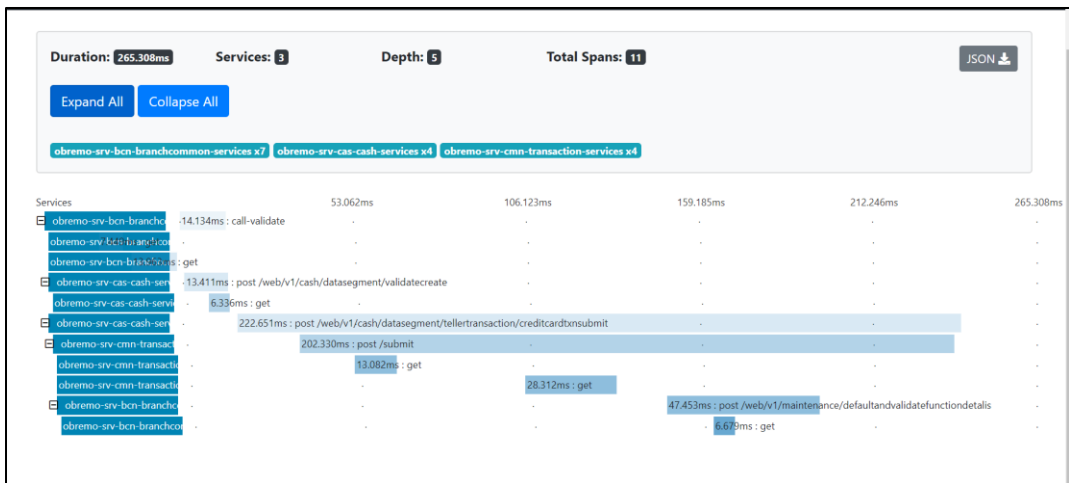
Duration: 265.308ms Services: 3 Depth: 5 Total Spans: 11 JSON

Expand All Collapse All

obremo-srv-bcn-branchcommon-services x7 obremo-srv-cas-cash-services x4 obremo-srv-cmn-transaction-services x4

| Services | 53.062ms | 106.123ms | 159.185ms | 212.246ms | 265.308ms |
|---|---|---|---|---|---|

obremo-srv-bcn-branchc 14.134ms : call-validate
obremo-srv-bcn-branchco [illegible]
obremo-srv-bcn-branchco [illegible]ms : get
obremo-srv-cas-cash-ser 13.411ms : post /web/v1/cash/datasegment/validatecreate
obremo-srv-cas-cash-servi 6.336ms : get
obremo-srv-cas-cash-ser 222.651ms : post /web/v1/cash/datasegment/tellertransaction/creditcardtxnsubmit
obremo-srv-cmn-transact 202.330ms : post /submit
obremo-srv-cmn-transacti 13.082ms : get
obremo-srv-cmn-transacti 28.312ms : get
obremo-srv-bcn-branchc 47.453ms : post /web/v1/maintenance/defaultandvalidatefunctiondetalis
obremo-srv-bcn-branchco 6.679ms : get